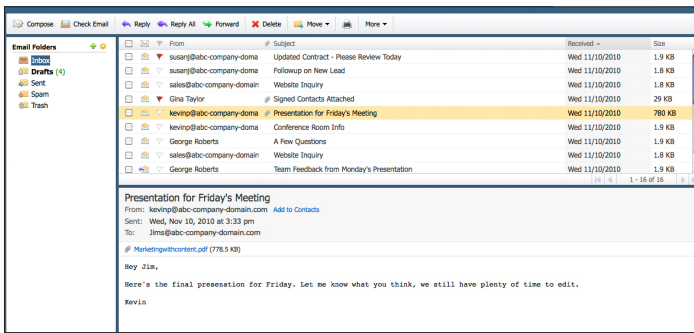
Compose Check Email Reply Reply All Forward Delete Move More

Email Folders
Inbox
Drafts (4)
Sent
Spam
Trash

| From | Subject | Received | Size |
|---|---|---|---|
| susanj@abc-company-doma | Updated Contract - Please Review Today | Wed 11/10/2010 | 1.9 KB |
| susanj@abc-company-doma | Followup on New Lead | Wed 11/10/2010 | 1.8 KB |
| sales@abc-company-domain | Website Inquiry | Wed 11/10/2010 | 1.8 KB |
| Gina Taylor | Signed Contacts Attached | Wed 11/10/2010 | 29 KB |
| kevinp@abc-company-doma | Presentation for Friday's Meeting | Wed 11/10/2010 | 780 KB |
| kevinp@abc-company-doma | Conference Room Info | Wed 11/10/2010 | 1.8 KB |
| George Roberts | A Few Questions | Wed 11/10/2010 | 1.9 KB |
| sales@abc-company-domain | Website Inquiry | Wed 11/10/2010 | 1.8 KB |
| George Roberts | Team Feedback from Monday's Presentation | Wed 11/10/2010 | 1.9 KB |

1 – 16 of 16

Presentation for Friday's Meeting
From: kevinp@abc-company-domain.com Add to Contacts
Sent: Wed, Nov 10, 2010 at 3:33 pm
To: Jims@abc-company-domain.com

Marketingwithcontent.pdf (778.5 KB)

Hey Jim,

Here's the final presenation for Friday. Let me know what you think, we still have plenty of time to edit.

Kevin